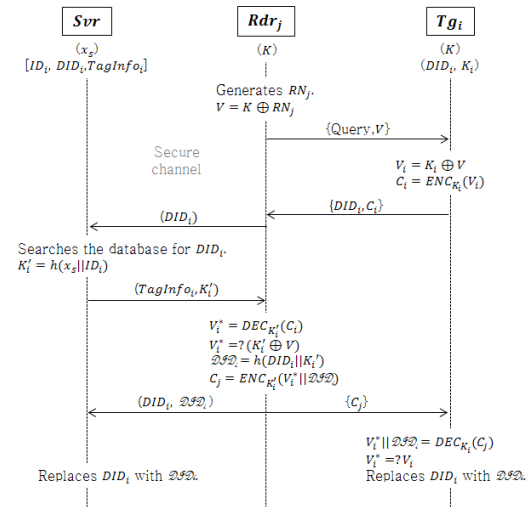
$Svr$

$(x_s)$
$[ID_i, DID_i, TagInfo_i]$

$Rdr_j$

$(K)$

$Tg_i$

$(K)$
$(DID_i, K_i)$

Generates $RN_j$.
$V = K \oplus RN_j$

$\{Query, V\}$

Secure channel

$V_i = K_i \oplus V$
$C_i = ENC_{K_i}(V_i)$

$\{DID_i, C_i\}$

$(DID_i)$

Searches the database for $DID_i$.
$K_i' = h(x_s||ID_i)$

$(TagInfo_i, K_i')$

$V_i^* = DEC_{K_i'}(C_i)$
$V_i^* =? (K_i' \oplus V)$
$\mathcal{DID}_i = h(DID_i||K_i')$
$C_j = ENC_{K_i'}(V_i^*||\mathcal{DID}_i)$

$(DID_i, \mathcal{DID}_i)$

$\{C_j\}$

$V_i^*||\mathcal{DID}_i = DEC_{K_i}(C_j)$
$V_i^* =? V_i$

Replaces $DID_i$ with $\mathcal{DID}_i$.

Replaces $DID_i$ with $\mathcal{DID}_i$.